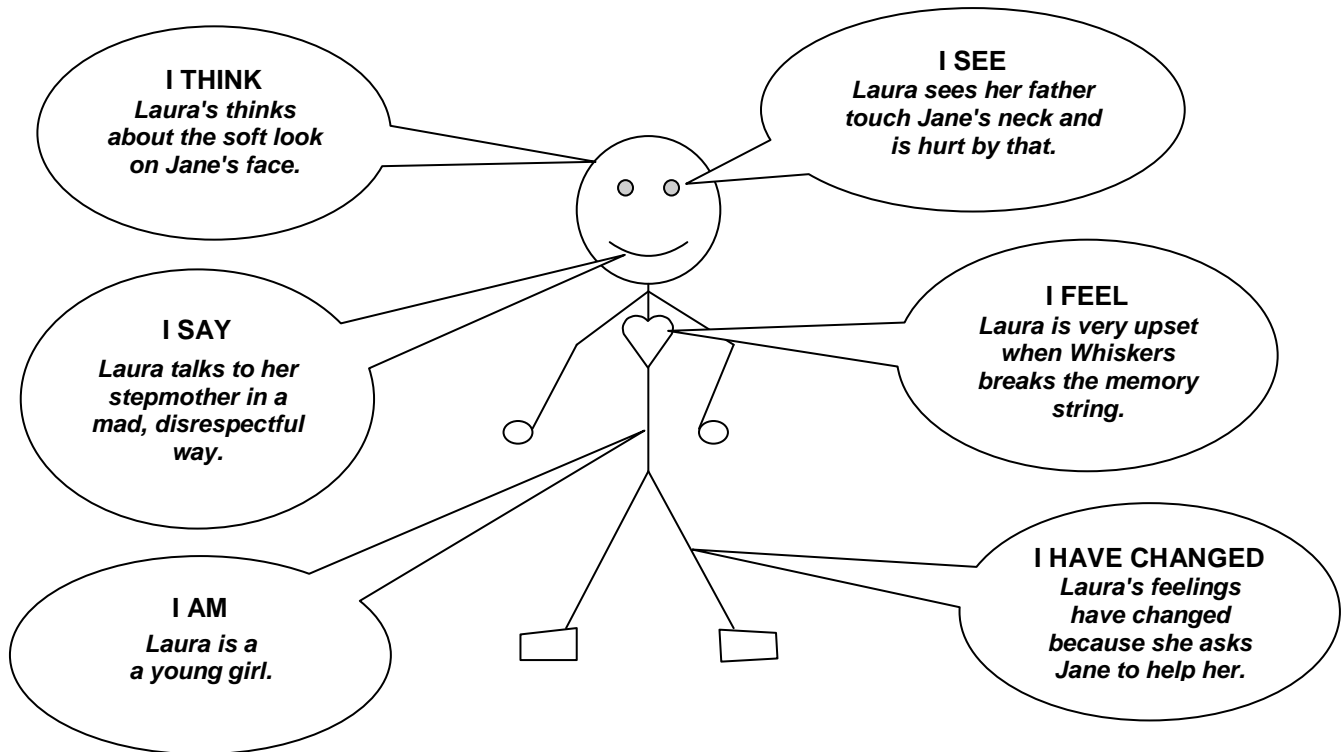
I THINK
Laura's thinks about the soft look on Jane's face.

I SEE
Laura sees her father touch Jane's neck and is hurt by that.

I SAY
Laura talks to her stepmother in a mad, disrespectful way.

I FEEL
Laura is very upset when Whiskers breaks the memory string.

I AM
Laura is a a young girl.

I HAVE CHANGED
Laura's feelings have changed because she asks Jane to help her.